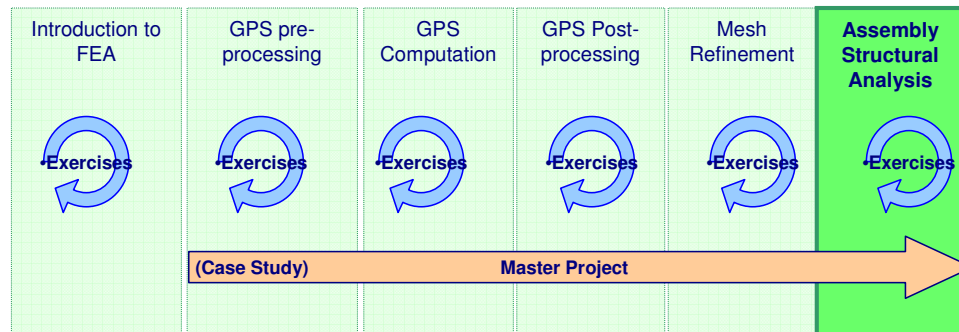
Introduction to FEA

GPS pre-processing

GPS Computation

GPS Post-processing

Mesh Refinement

Assembly Structural Analysis

•Exercises

•Exercises

•Exercises

•Exercises

•Exercises

•Exercises

(Case Study)

Master Project